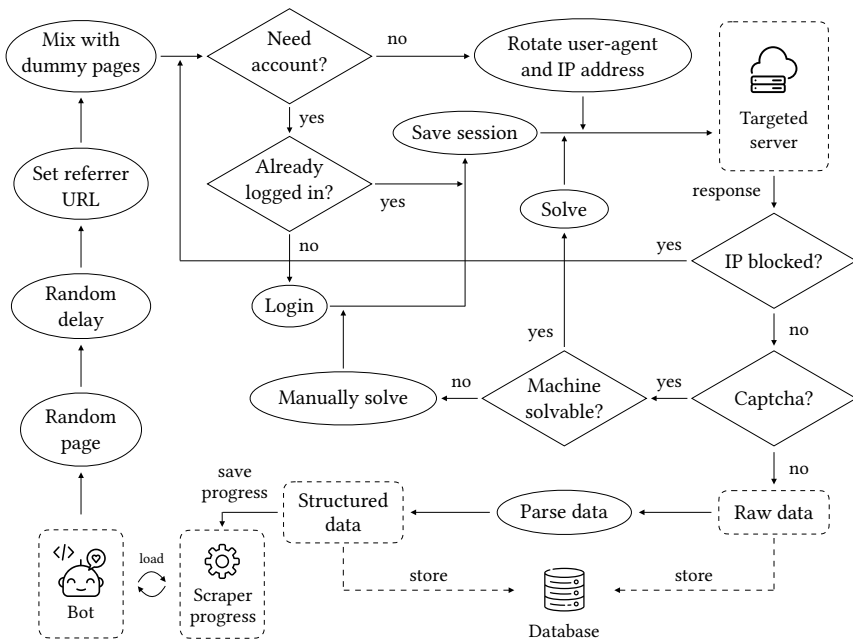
Mix with dummy pages

Need account?

no

Rotate user-agent and IP address

Targeted server

yes

Save session

Already logged in?

yes

Set referrer URL

Solve

response

no

yes

IP blocked?

Random delay

Login

yes

no

Manually solve

no

Machine solvable?

yes

Captcha?

Random page

save progress

Structured data

Parse data

no

Raw data

load

Bot

Scraper progress

store

store

Database